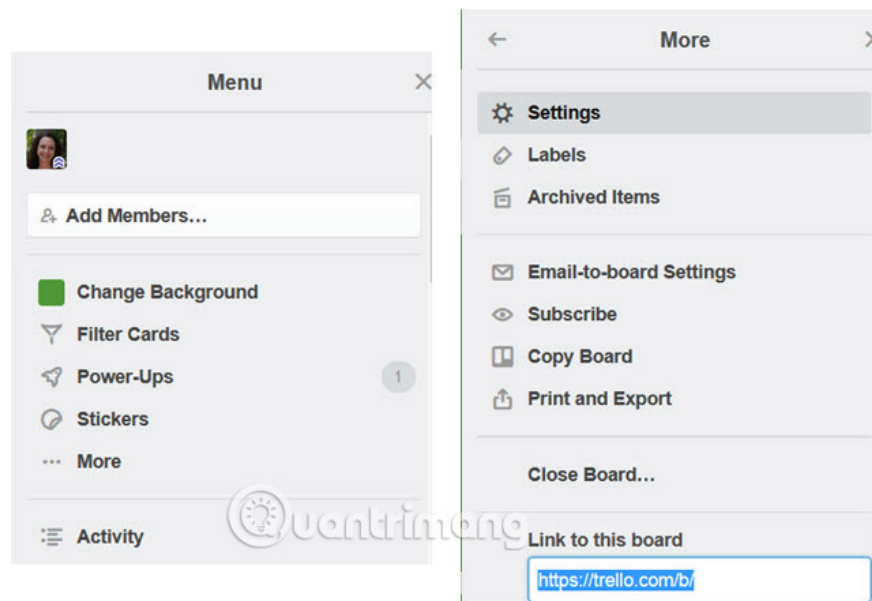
Menu

Add Members…

Change Background

Filter Cards

Power-Ups 1

Stickers

More

Activity

More

Settings

Labels

Archived Items

Email-to-board Settings

Subscribe

Copy Board

Print and Export

Close Board…

Link to this board

https://trello.com/b/

Quantrimang